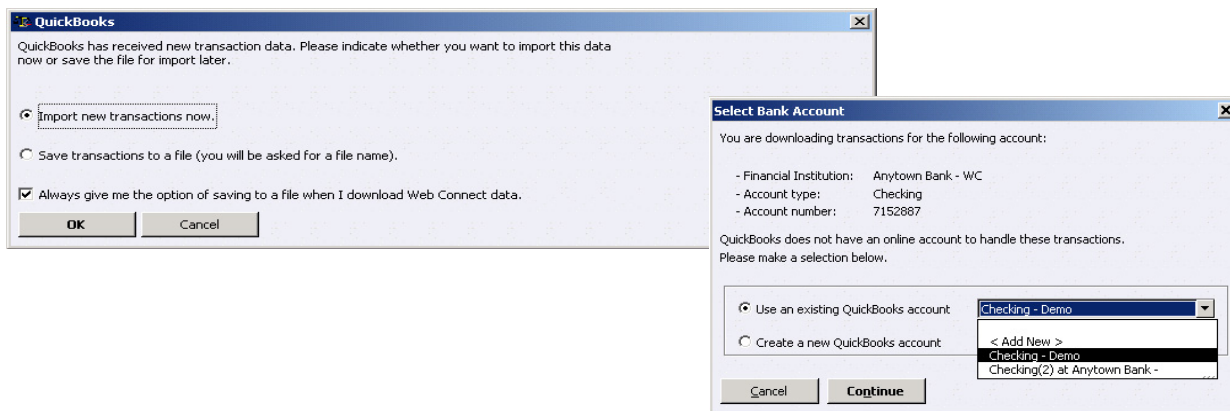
QuickBooks

QuickBooks has received new transaction data. Please indicate whether you want to import this data now or save the file for import later.

Import new transactions now.

Save transactions to a file (you will be asked for a file name).

Always give me the option of saving to a file when I download Web Connect data.

OK

Cancel

Select Bank Account

You are downloading transactions for the following account:

- Financial Institution: Anytown Bank - WC
- Account type: Checking
- Account number: 7152887

QuickBooks does not have an online account to handle these transactions. Please make a selection below.

Use an existing QuickBooks account

Checking - Demo

< Add New >
Checking - Demo
Checking(2) at Anytown Bank -

Create a new QuickBooks account

Cancel

Continue